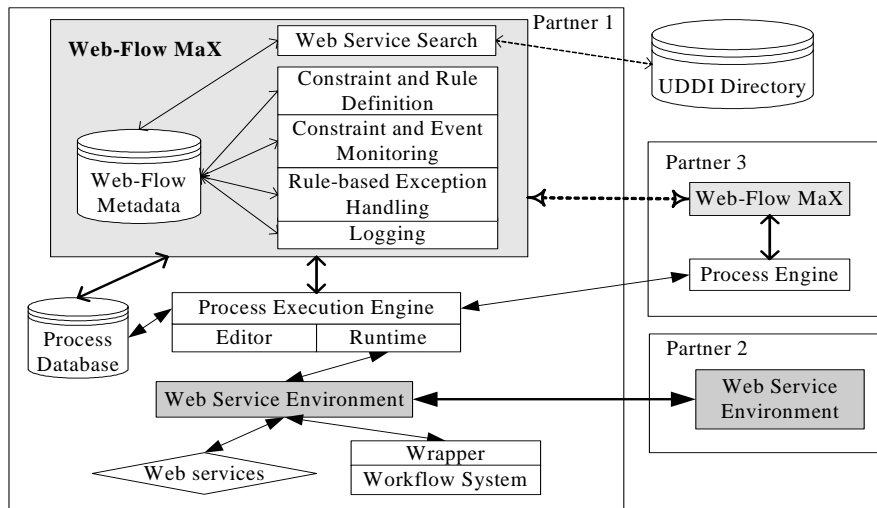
Partner 1

Web-Flow MaX

Web Service Search

UDDI Directory

Constraint and Rule Definition

Constraint and Event Monitoring

Rule-based Exception Handling

Logging

Web-Flow Metadata

Partner 3

Web-Flow MaX

Process Engine

Process Execution Engine

Editor

Runtime

Process Database

Partner 2

Web Service Environment

Web Service Environment

Wrapper

Workflow System

Web services